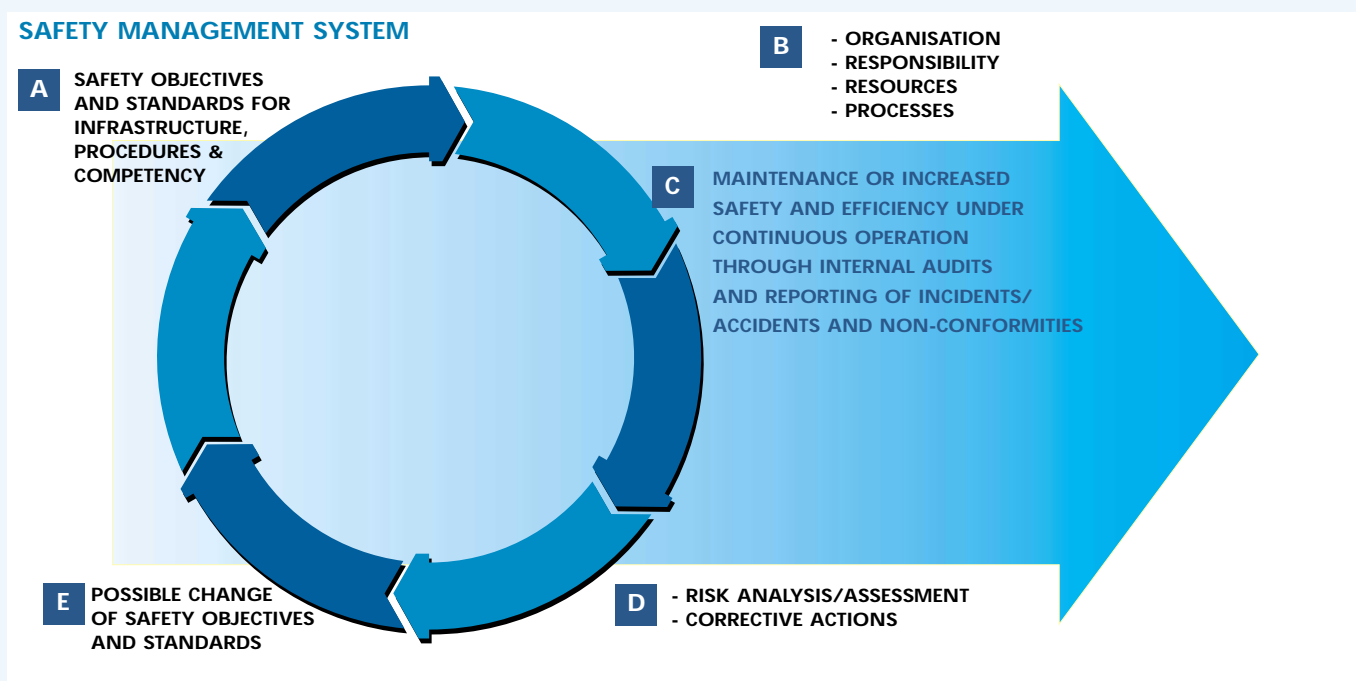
SAFETY MANAGEMENT SYSTEM

A
SAFETY OBJECTIVES AND STANDARDS FOR INFRASTRUCTURE, PROCEDURES & COMPETENCY

B
- ORGANISATION
- RESPONSIBILITY
- RESOURCES
- PROCESSES

C
MAINTENANCE OR INCREASED SAFETY AND EFFICIENCY UNDER CONTINUOUS OPERATION THROUGH INTERNAL AUDITS AND REPORTING OF INCIDENTS/ ACCIDENTS AND NON-CONFORMITIES

D
- RISK ANALYSIS/ASSESSMENT
- CORRECTIVE ACTIONS

E
POSSIBLE CHANGE OF SAFETY OBJECTIVES AND STANDARDS